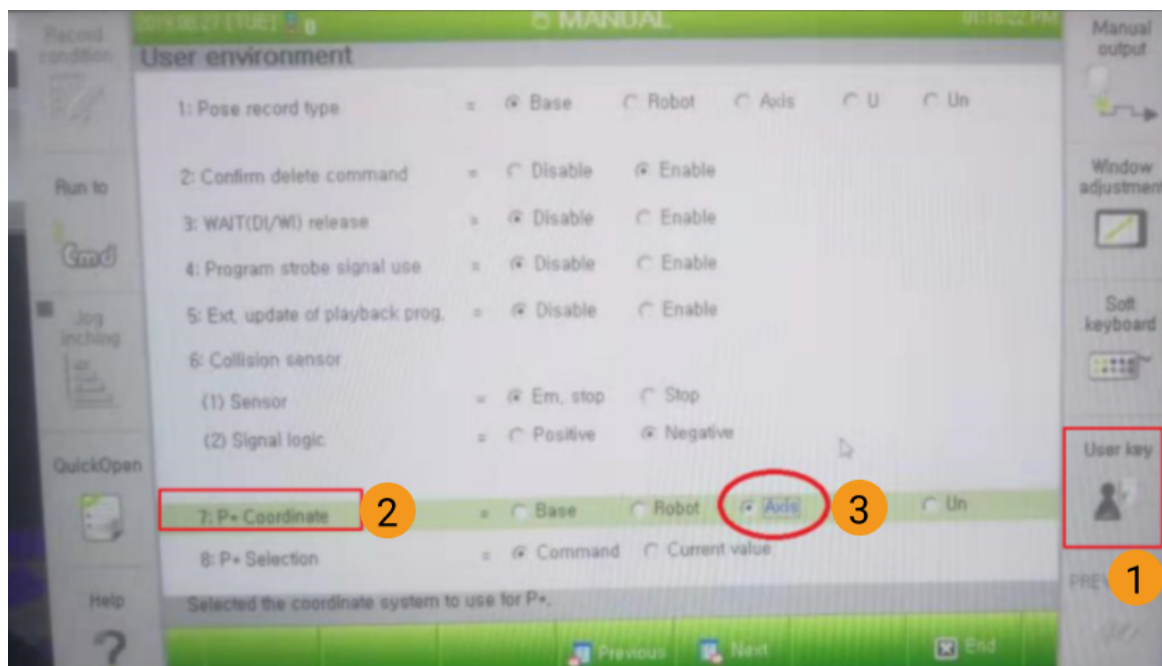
Record condition

Run to

Cmd

Jog inching

QuickOpen

Help

?

2019.08.27 (TUE) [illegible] 0

MANUAL

01:18:22 PM

User environment

1: Pose record type = Base Robot Axis U Un

2: Confirm delete command = Disable Enable

3: WAIT(DI/WI) release = Disable Enable

4: Program strobe signal use = Disable Enable

5: Ext. update of playback prog. = Disable Enable

6: Collision sensor

(1) Sensor = Em. stop Stop

(2) Signal logic = Positive Negative

7: P* Coordinate 2 = Base Robot Axis 3 Un

8: P* Selection = Command Current value

Selected the coordinate system to use for P*.

Previous

Next

End

Manual output

Window adjustment

Soft keyboard

User key

1

PREV